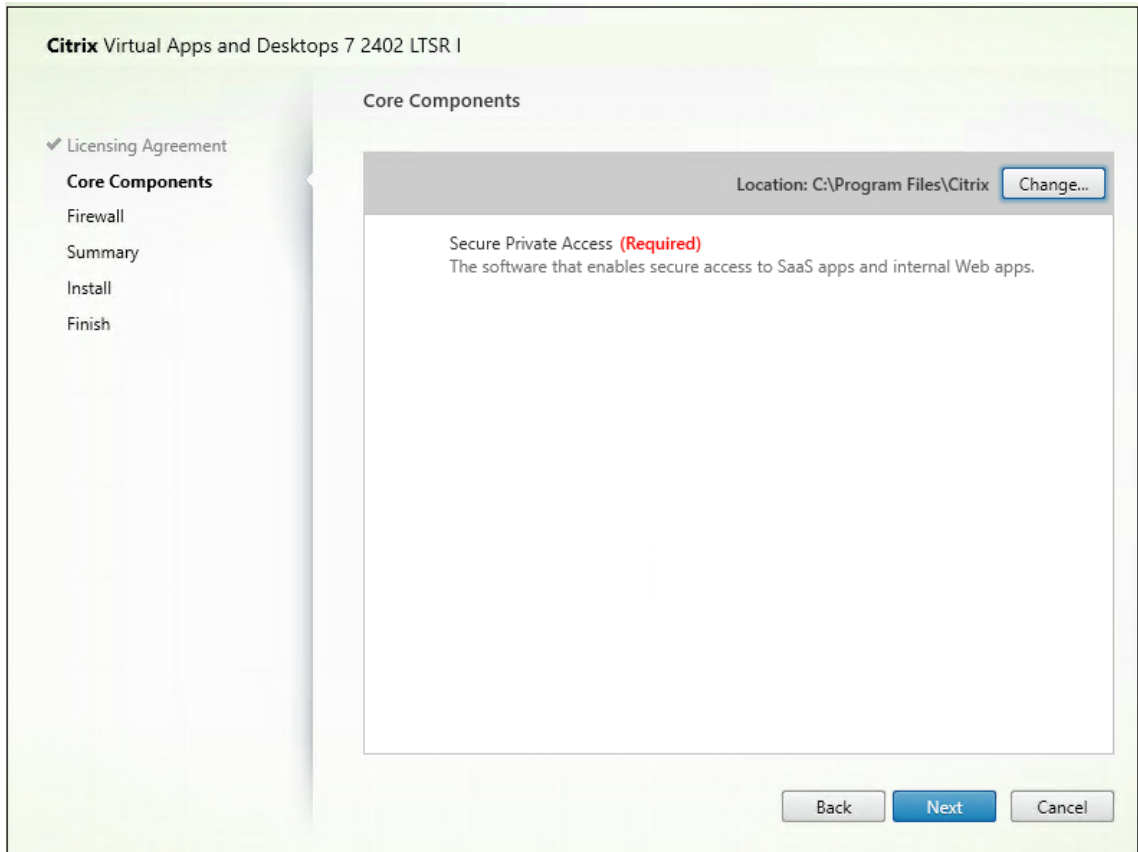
Citrix Virtual Apps and Desktops 7 2402 LTSR I

Core Components

✔ Licensing Agreement
Core Components
Firewall
Summary
Install
Finish

Location: C:\Program Files\Citrix
Change...

Secure Private Access (Required)
The software that enables secure access to SaaS apps and internal Web apps.

Back
Next
Cancel